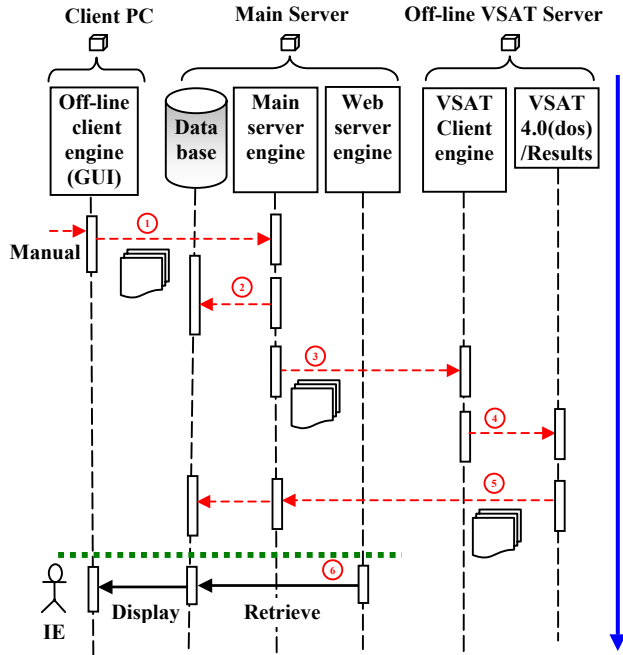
Client PC

Main Server

Off-line VSAT Server

Off-line client engine (GUI)

Data base

Main server engine

Web server engine

VSAT Client engine

VSAT 4.0(dos) /Results

1

Manual

2

3

4

5

6

IE

Display

Retrieve